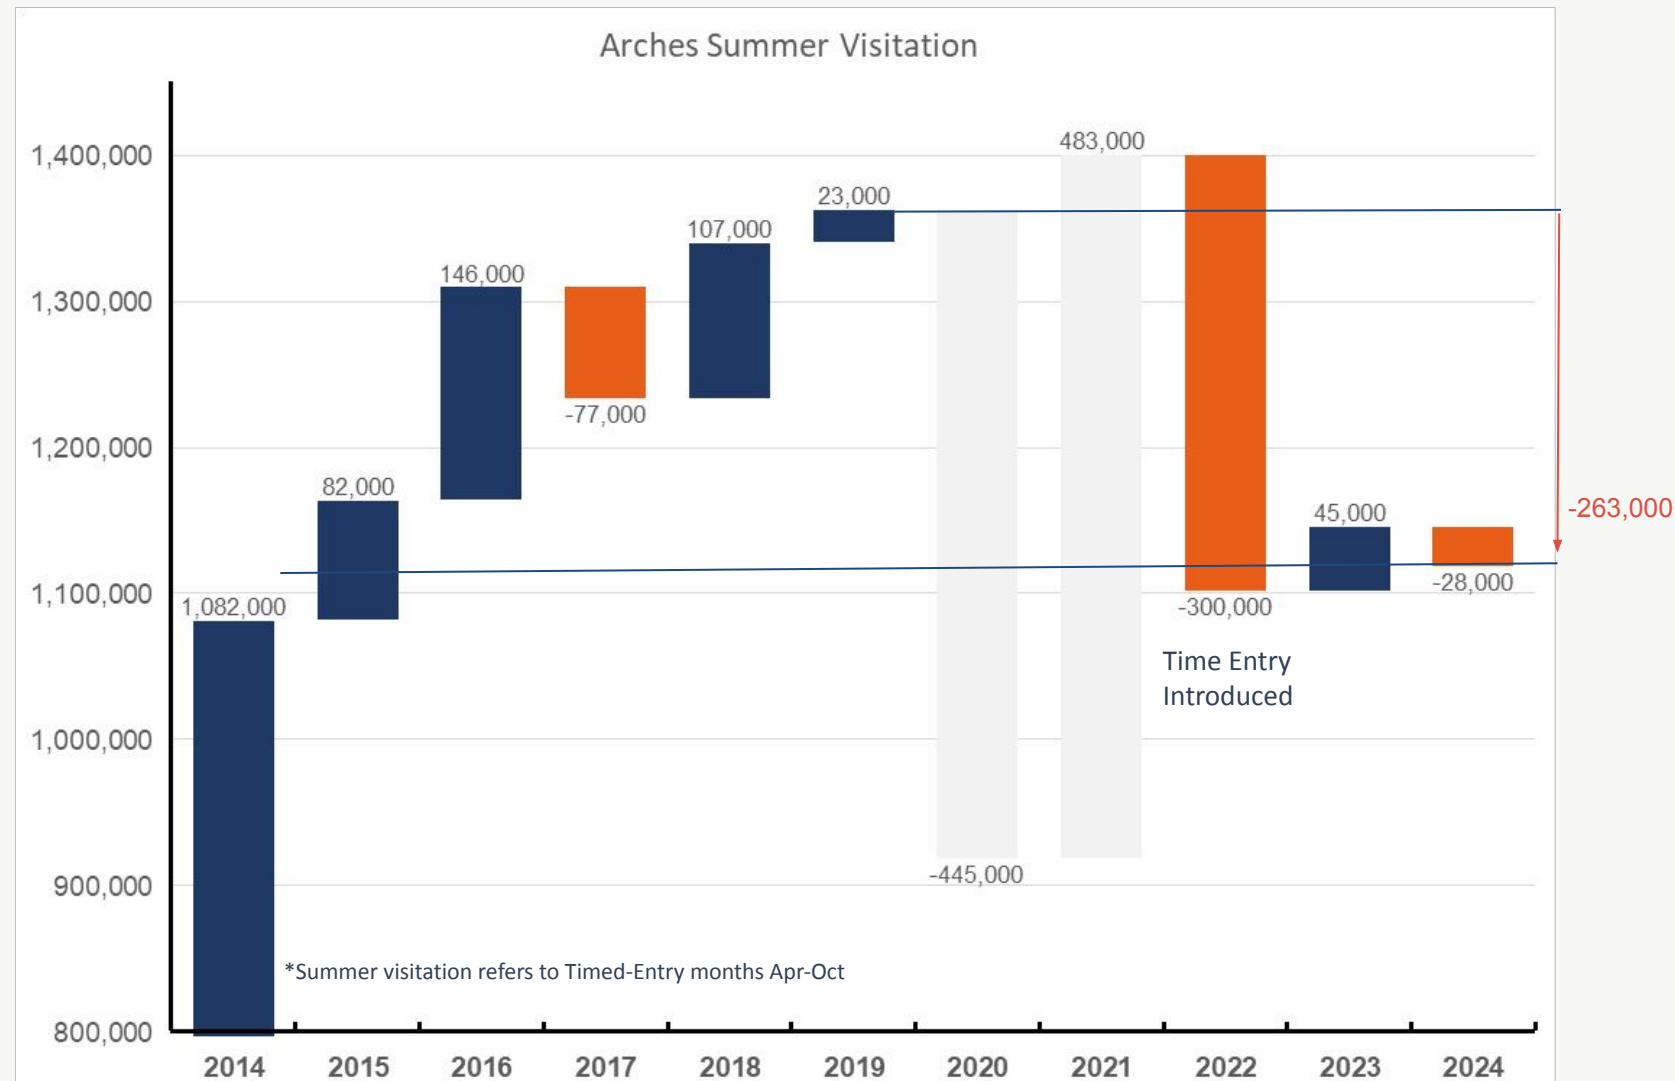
Arches Summer Visitation

1,400,000
1,300,000
1,200,000
1,100,000
1,000,000
900,000
800,000

1,082,000
82,000
146,000
-77,000
107,000
23,000
-445,000
483,000
-300,000
45,000
-28,000

-263,000

Time Entry
Introduced

*Summer visitation refers to Timed-Entry months Apr-Oct

2014
2015
2016
2017
2018
2019
2020
2021
2022
2023
2024